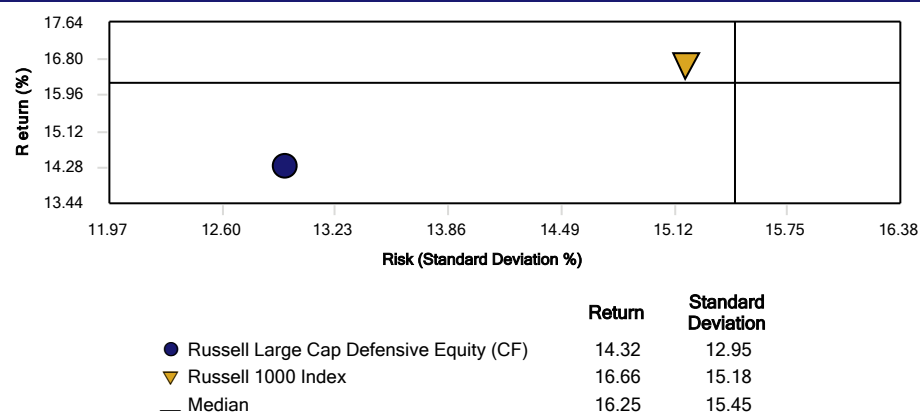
17.64
16.80
15.96
15.12
14.28
13.44

R eturn (%)

11.97 12.60 13.23 13.86 14.49 15.12 15.75 16.38

Risk (Standard Deviation %)

| | Return | Standard Deviation |
|---|---|---|
| Russell Large Cap Defensive Equity (CF) | 14.32 | 12.95 |
| Russell 1000 Index | 16.66 | 15.18 |
| Median | 16.25 | 15.45 |